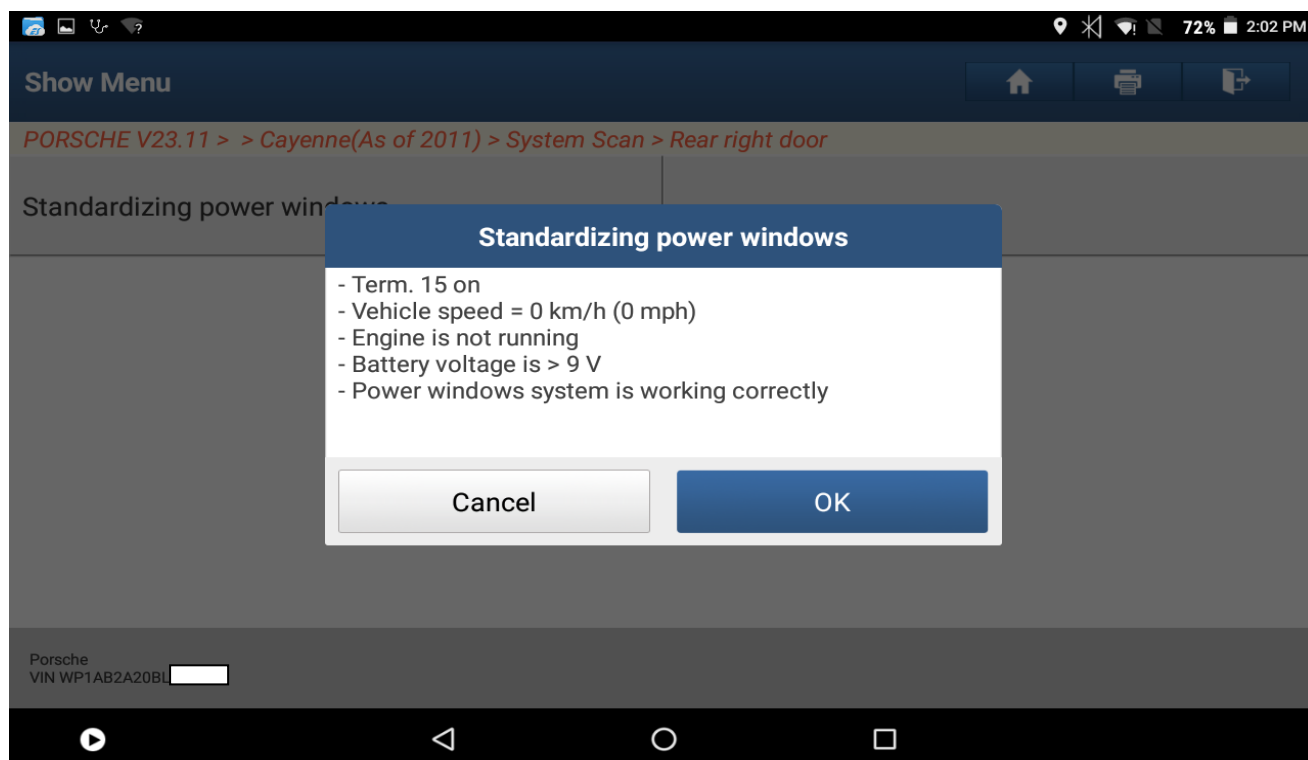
72% 2:02 PM

Show Menu

PORSCHE V23.11 > > Cayenne(As of 2011) > System Scan > Rear right door

Standardizing power win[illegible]

Standardizing power windows

- Term. 15 on
- Vehicle speed = 0 km/h (0 mph)
- Engine is not running
- Battery voltage is > 9 V
- Power windows system is working correctly

Cancel

OK

Porsche
VIN WP1AB2A20BL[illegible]